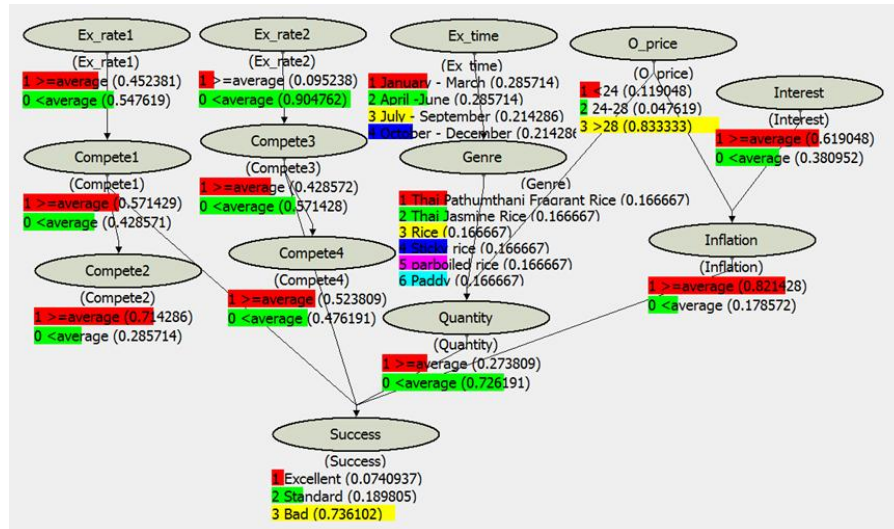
Ex_rate1
(Ex_rate1)
1 >=average (0.452381)
0 <average (0.547619)

Ex_rate2
(Ex_rate2)
1 >=average (0.095238)
0 <average (0.904762)

Ex_time
(Ex_time)
1 January - March (0.285714)
2 April - June (0.285714)
3 July - September (0.214286)
4 October - December (0.214286)

O_price
(O_price)
1 <24 (0.119048)
2 24-28 (0.047619)
3 >28 (0.833333)

Interest
(Interest)
1 >=average (0.619048)
0 <average (0.380952)

Compete1
(Compete1)
1 >=average (0.571429)
0 <average (0.428571)

Compete3
(Compete3)
1 >=average (0.428572)
0 <average (0.571428)

Genre
(Genre)
1 Thai Pathumthani Fragrant Rice (0.166667)
2 Thai Jasmine Rice (0.166667)
3 Rice (0.166667)
4 Sticky rice (0.166667)
5 parboiled rice (0.166667)
6 Paddy (0.166667)

Inflation
(Inflation)
1 >=average (0.821428)
0 <average (0.178572)

Compete2
(Compete2)
1 >=average (0.714286)
0 <average (0.285714)

Compete4
(Compete4)
1 >=average (0.523809)
0 <average (0.476191)

Quantity
(Quantity)
1 >=average (0.273809)
0 <average (0.726191)

Success
(Success)
1 Excellent (0.0740937)
2 Standard (0.189805)
3 Bad (0.736102)